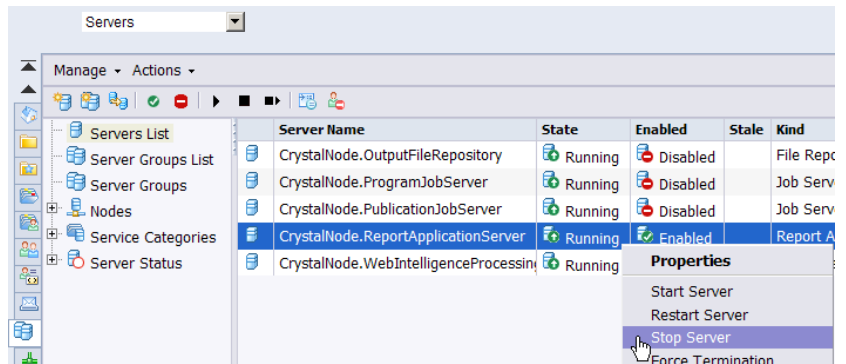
Servers

Manage ▾ Actions ▾

Servers List
Server Groups List
Server Groups
Nodes
Service Categories
Server Status

| | Server Name | State | Enabled | Stale | Kind |
|---|---|---|---|---|---|
| | CrystalNode.OutputFileRepository | Running | Disabled | | File Repo |
| | CrystalNode.ProgramJobServer | Running | Disabled | | Job Serv |
| | CrystalNode.PublicationJobServer | Running | Disabled | | Job Serv |
| | CrystalNode.ReportApplicationServer | Running | Enabled | | Report A |
| | CrystalNode.WebIntelligenceProcessin | Running | | | |

Properties
Start Server
Restart Server
Stop Server
Force Termination